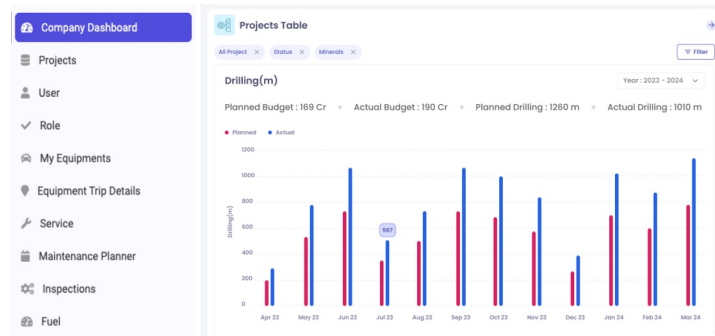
Company Dashboard
Projects
User
Role
My Equipments
Equipment Trip Details
Service
Maintenance Planner
Inspections
Fuel

Projects Table

All Project × Status × Minerals ×

Filter

Drilling(m)

Year : 2023 - 2024

Planned Budget : 169 Cr • Actual Budget : 190 Cr • Planned Drilling : 1260 m • Actual Drilling : 1010 m

• Planned • Actual

1200
1000
800
600
400
200
0

Drilling(m)

567

Apr 23 May 23 Jun 23 Jul 23 Aug 23 Sep 23 Oct 23 Nov 23 Dec 23 Jan 24 Feb 24 Mar 24